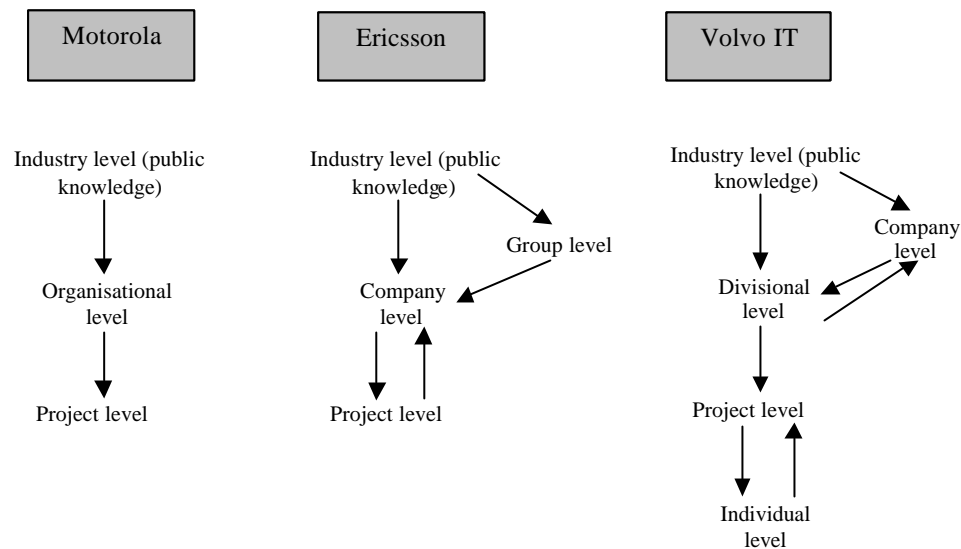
Motorola

Ericsson

Volvo IT

Industry level (public knowledge)

Organisational level

Project level

Industry level (public knowledge)

Group level

Company level

Project level

Industry level (public knowledge)

Company level

Divisional level

Project level

Individual level